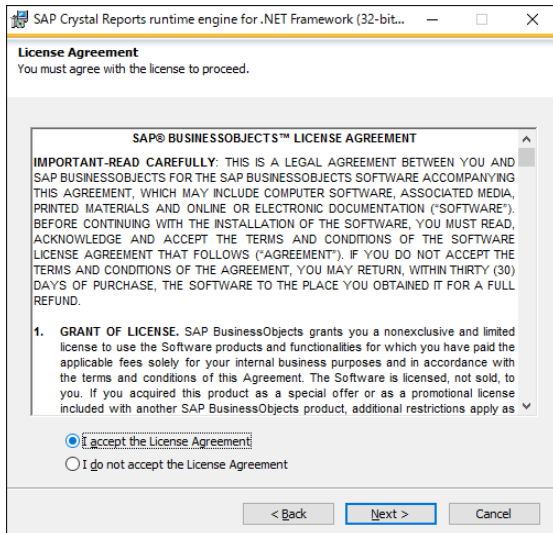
SAP Crystal Reports runtime engine for .NET Framework (32-bit...

License Agreement
You must agree with the license to proceed.

SAP® BUSINESSOBJECTS™ LICENSE AGREEMENT

IMPORTANT-READ CAREFULLY: THIS IS A LEGAL AGREEMENT BETWEEN YOU AND SAP BUSINESSOBJECTS FOR THE SAP BUSINESSOBJECTS SOFTWARE ACCOMPANYING THIS AGREEMENT, WHICH MAY INCLUDE COMPUTER SOFTWARE, ASSOCIATED MEDIA, PRINTED MATERIALS AND ONLINE OR ELECTRONIC DOCUMENTATION ("SOFTWARE"). BEFORE CONTINUING WITH THE INSTALLATION OF THE SOFTWARE, YOU MUST READ, ACKNOWLEDGE AND ACCEPT THE TERMS AND CONDITIONS OF THE SOFTWARE LICENSE AGREEMENT THAT FOLLOWS ("AGREEMENT"). IF YOU DO NOT ACCEPT THE TERMS AND CONDITIONS OF THE AGREEMENT, YOU MAY RETURN, WITHIN THIRTY (30) DAYS OF PURCHASE, THE SOFTWARE TO THE PLACE YOU OBTAINED IT FOR A FULL REFUND.

1. GRANT OF LICENSE. SAP BusinessObjects grants you a nonexclusive and limited license to use the Software products and functionalities for which you have paid the applicable fees solely for your internal business purposes and in accordance with the terms and conditions of this Agreement. The Software is licensed, not sold, to you. If you acquired this product as a special offer or as a promotional license included with another SAP BusinessObjects product, additional restrictions apply as

I accept the License Agreement
I do not accept the License Agreement

< Back
Next >
Cancel